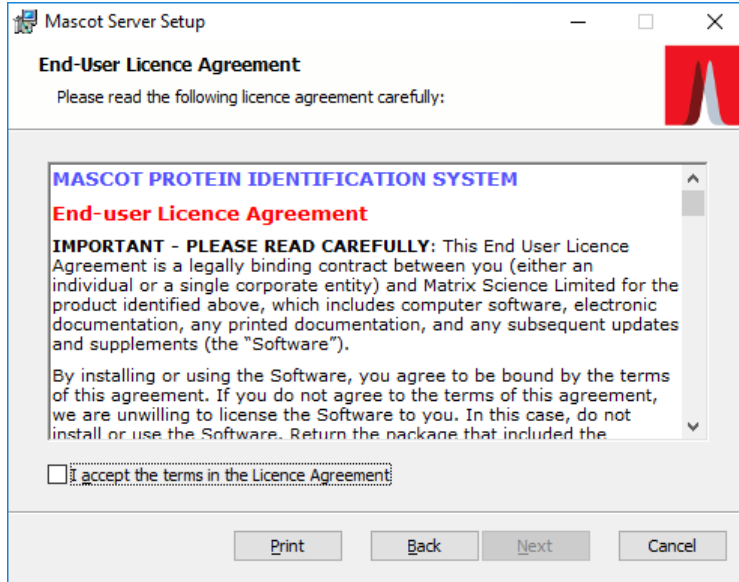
Mascot Server Setup

End-User Licence Agreement

Please read the following licence agreement carefully:

MASCOT PROTEIN IDENTIFICATION SYSTEM

End-user Licence Agreement

IMPORTANT - PLEASE READ CAREFULLY: This End User Licence Agreement is a legally binding contract between you (either an individual or a single corporate entity) and Matrix Science Limited for the product identified above, which includes computer software, electronic documentation, any printed documentation, and any subsequent updates and supplements (the "Software").

By installing or using the Software, you agree to be bound by the terms of this agreement. If you do not agree to the terms of this agreement, we are unwilling to license the Software to you. In this case, do not install or use the Software. Return the package that included the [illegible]

I accept the terms in the Licence Agreement

Print Back Next Cancel